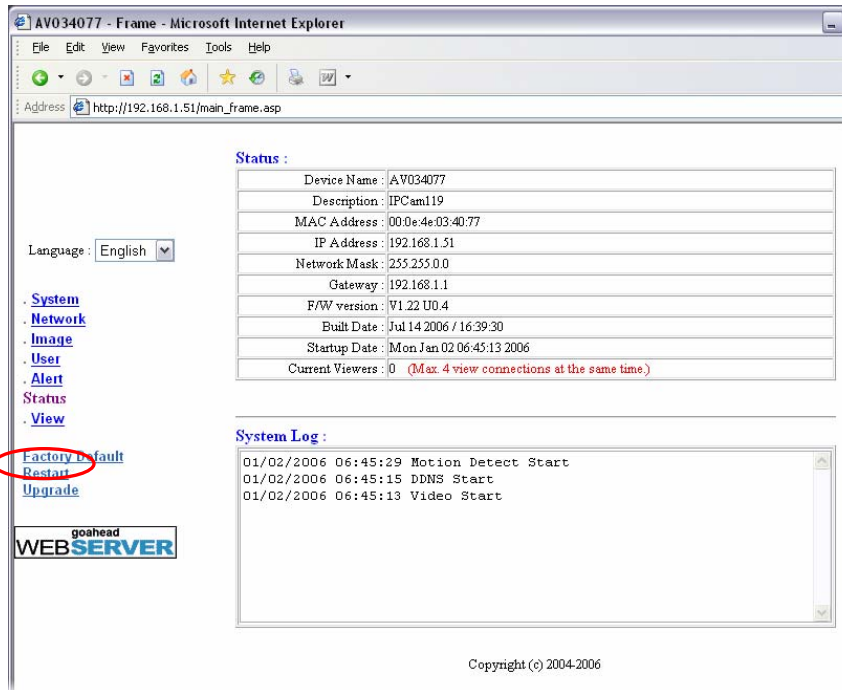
AV034077 - Frame - Microsoft Internet Explorer

File Edit View Favorites Tools Help

Address http://192.168.1.51/main_frame.asp

Language : English

. System
. Network
. Image
. User
. Alert
Status
. View

Factory Default
Restart
Upgrade

goahead
WEBSERVER

Status :

| | |
|---|---|
| Device Name : | AV034077 |
| Description : | IPCam119 |
| MAC Address : | 00:0e:4e:03:40:77 |
| IP Address : | 192.168.1.51 |
| Network Mask : | 255.255.0.0 |
| Gateway : | 192.168.1.1 |
| F/W version : | V1.22 U0.4 |
| Built Date : | Jul 14 2006 / 16:39:30 |
| Startup Date : | Mon Jan 02 06:45:13 2006 |
| Current Viewers : | 0 (Max. 4 view connections at the same time.) |

System Log :

01/02/2006 06:45:29 Motion Detect Start
01/02/2006 06:45:15 DDNS Start
01/02/2006 06:45:13 Video Start

Copyright (c) 2004-2006